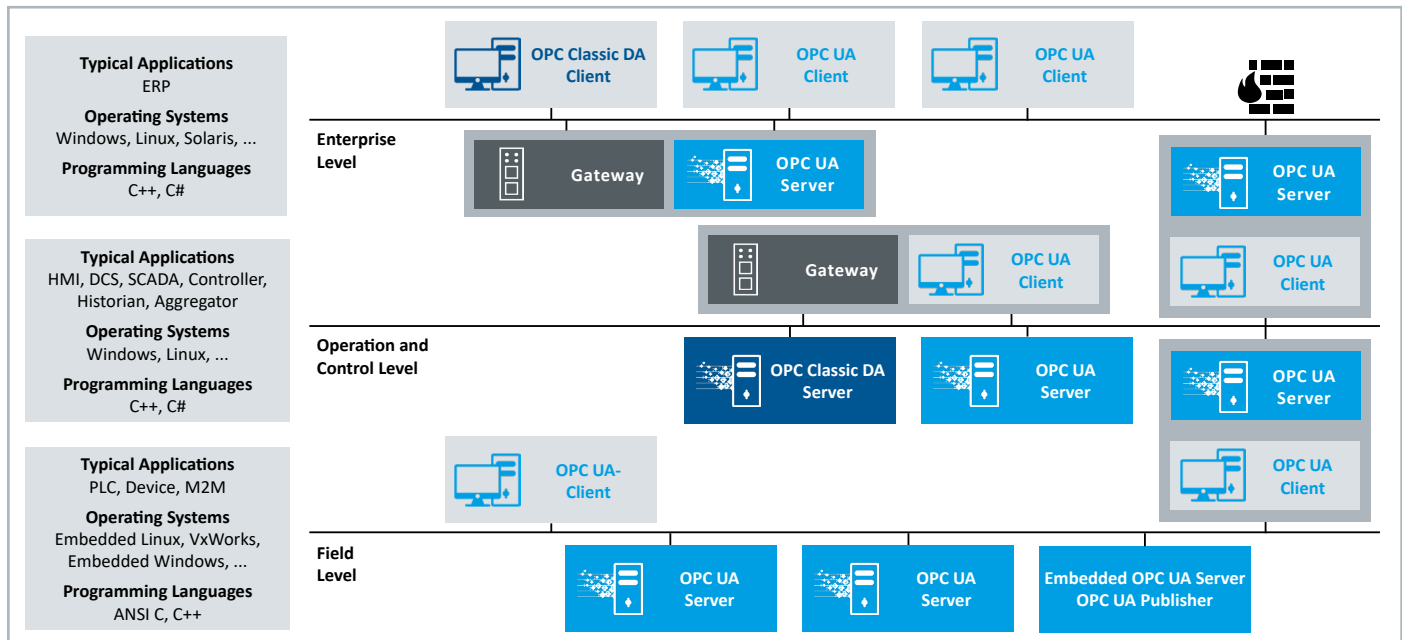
Typical Applications
ERP
Operating Systems
Windows, Linux, Solaris, ...
Programming Languages
C++, C#

Typical Applications
HMI, DCS, SCADA, Controller, Historian, Aggregator
Operating Systems
Windows, Linux, ...
Programming Languages
C++, C#

Typical Applications
PLC, Device, M2M
Operating Systems
Embedded Linux, VxWorks, Embedded Windows, ...
Programming Languages
ANSI C, C++

OPC Classic DA Client

OPC UA Client

OPC UA Client

Enterprise Level

Gateway

OPC UA Server

OPC UA Server

OPC UA Client

Gateway

OPC UA Client

Operation and Control Level

OPC Classic DA Server

OPC UA Server

OPC UA Server

OPC UA-Client

OPC UA Client

Field Level

OPC UA Server

OPC UA Server

Embedded OPC UA Server
OPC UA Publisher